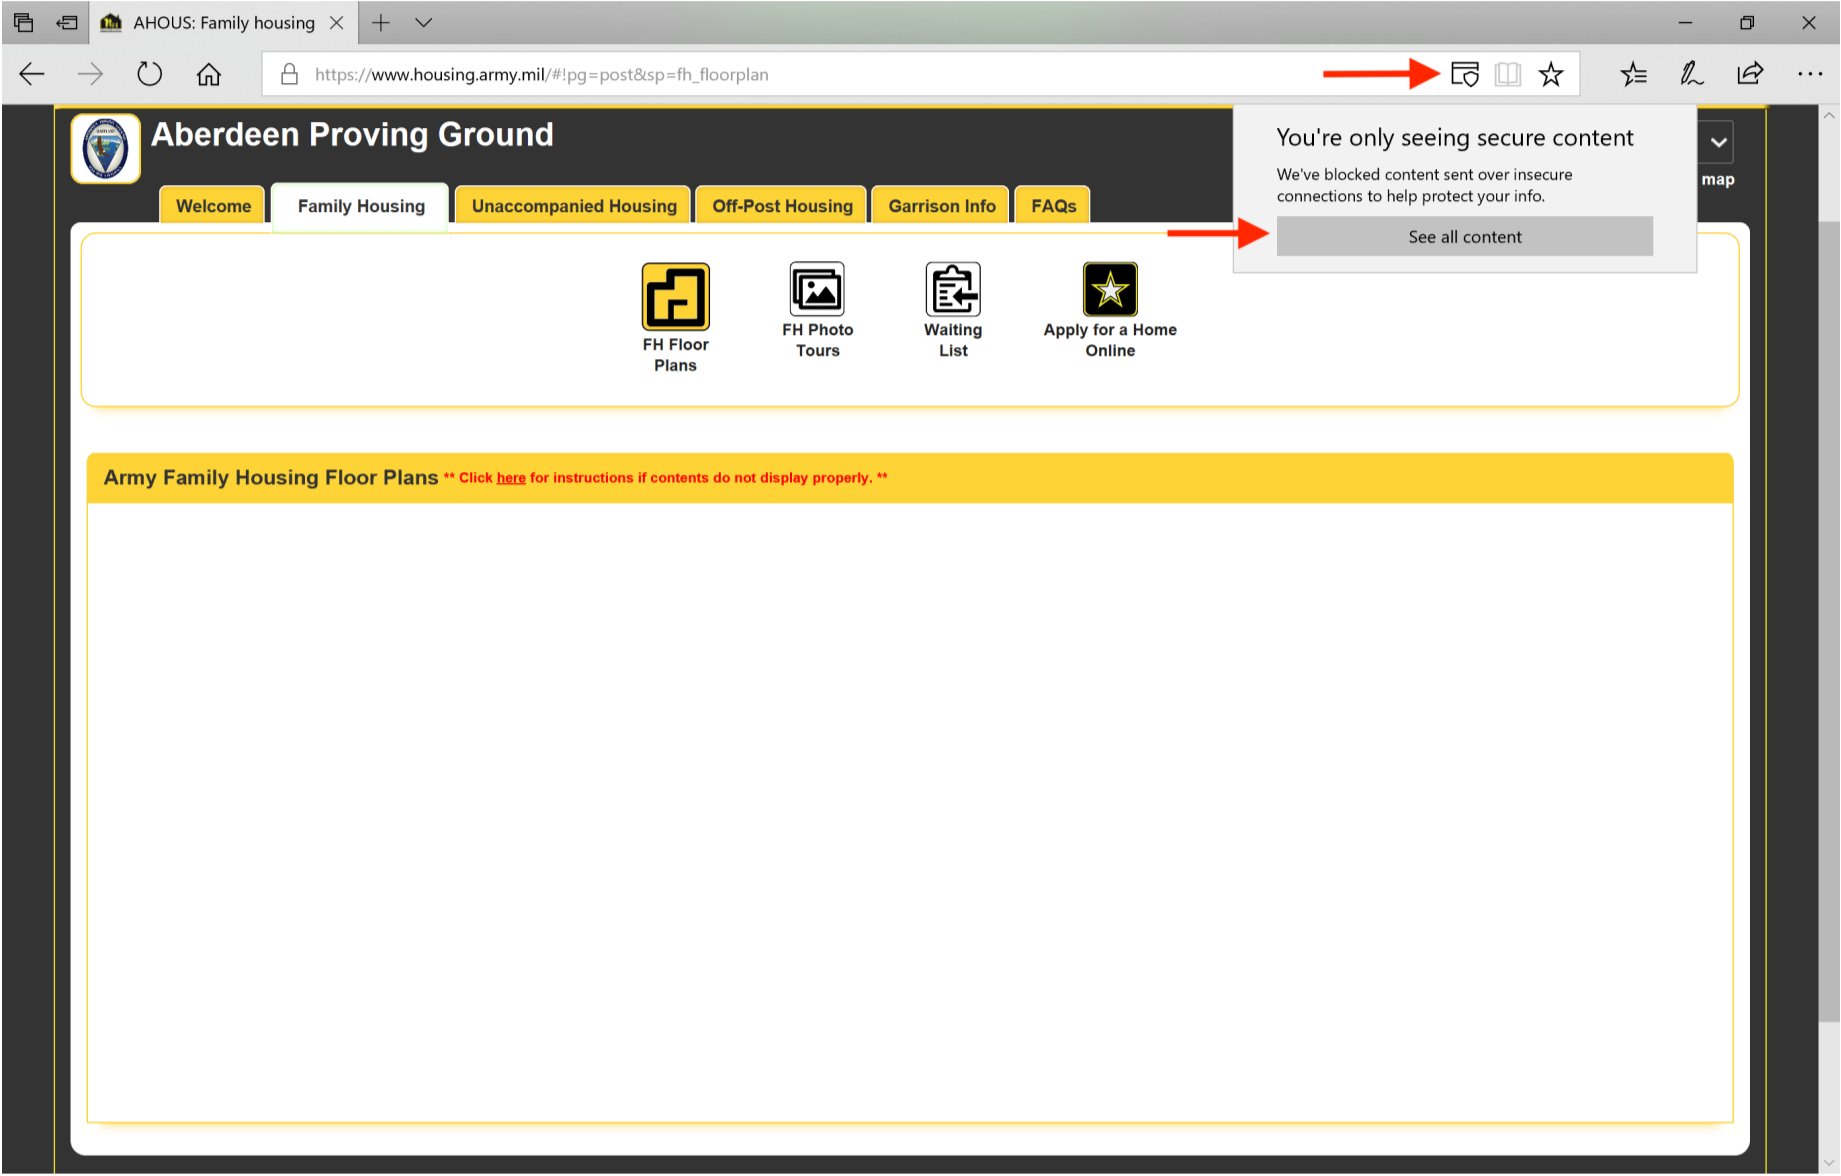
AHOUS: Family housing

https://www.housing.army.mil/#!pg=post&sp=fh_floorplan

Aberdeen Proving Ground

You're only seeing secure content

We've blocked content sent over insecure connections to help protect your info.

See all content

map

Welcome | Family Housing | Unaccompanied Housing | Off-Post Housing | Garrison Info | FAQs

FH Floor Plans

FH Photo Tours

Waiting List

Apply for a Home Online

Army Family Housing Floor Plans ** Click here for instructions if contents do not display properly. **